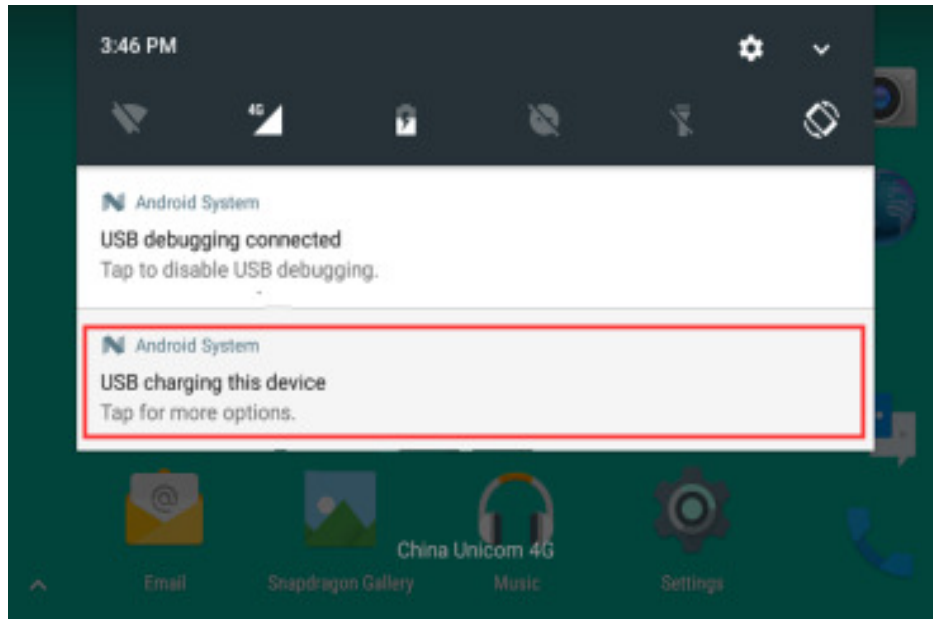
3:46 PM

4G

Android System
USB debugging connected
Tap to disable USB debugging.

Android System
USB charging this device
Tap for more options.

China Unicom 4G

Email
Snapdragon Gallery
Music
Settings